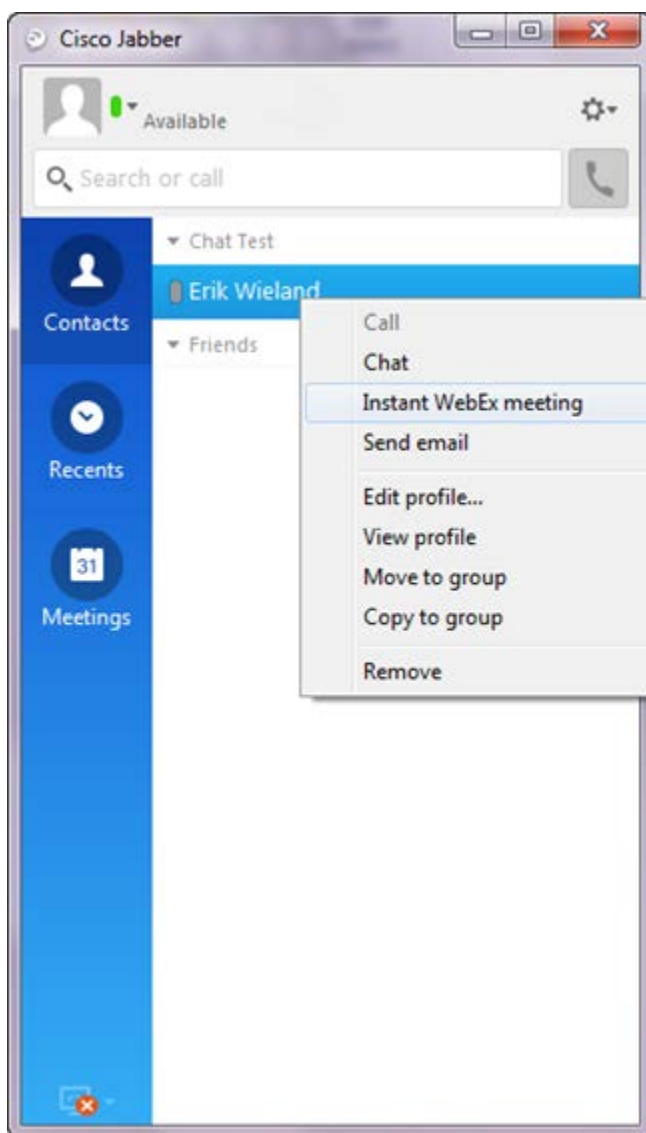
Cisco Jabber

Available

Search or call

Contacts

Recents

31

Meetings

Chat Test

Erik Wieland

Friends

Call
Chat
Instant WebEx meeting
Send email
Edit profile...
View profile
Move to group
Copy to group
Remove